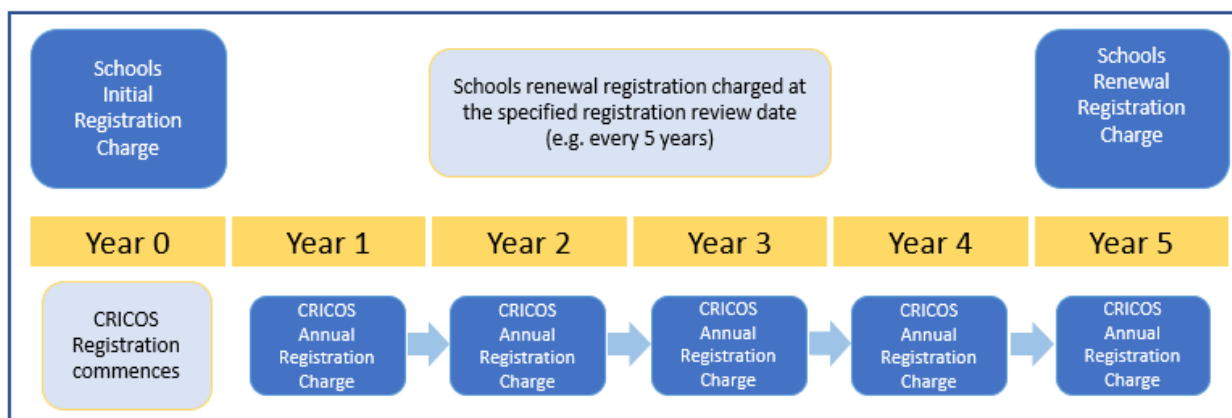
Schools Initial Registration Charge

Schools renewal registration charged at the specified registration review date (e.g. every 5 years)

Schools Renewal Registration Charge

Year 0

Year 1

Year 2

Year 3

Year 4

Year 5

CRICOS Registration commences

CRICOS Annual Registration Charge

CRICOS Annual Registration Charge

CRICOS Annual Registration Charge

CRICOS Annual Registration Charge

CRICOS Annual Registration Charge